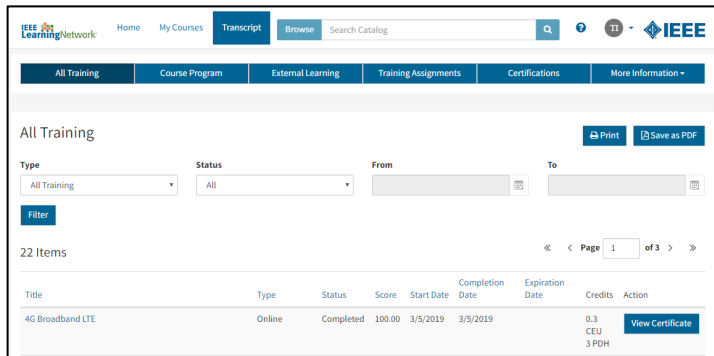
IEEE LearningNetwork Home My Courses Transcript Browse Search Catalog ? TI IEEE

All Training Course Program External Learning Training Assignments Certifications More Information

All Training

Print Save as PDF

Type
All Training

Status
All

From

To

Filter

22 Items

« ‹ Page 1 of 3 › »

| Title | Type | Status | Score | Start Date | Completion Date | Expiration Date | Credits | Action |
|---|---|---|---|---|---|---|---|---|
| 4G Broadband LTE | Online | Completed | 100.00 | 3/5/2019 | 3/5/2019 | | 0.3 CEU 3 PDH | View Certificate |